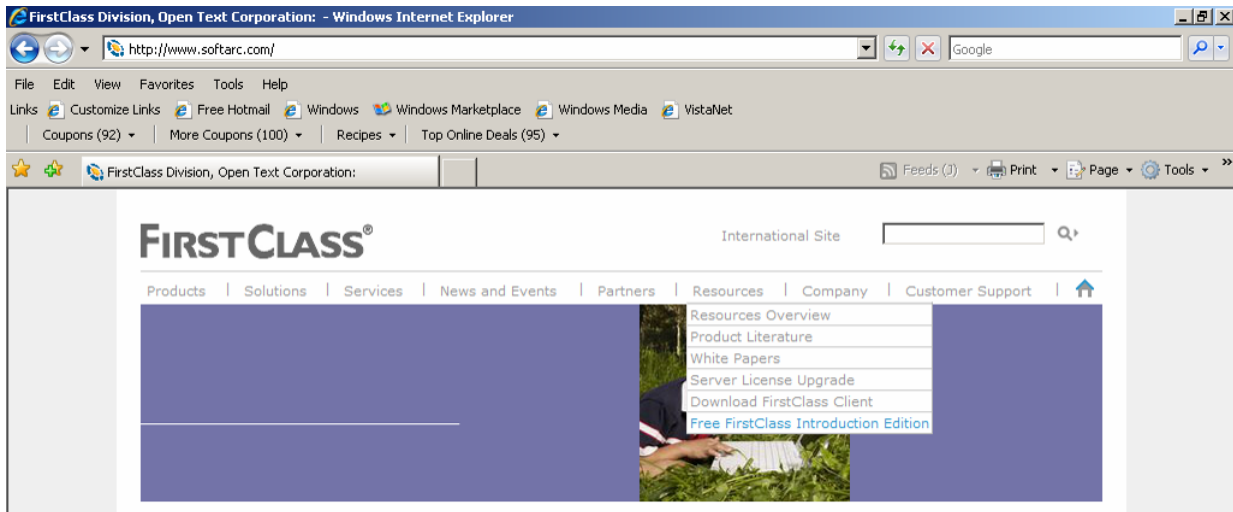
FirstClass Division, Open Text Corporation: - Windows Internet Explorer

http://www.softarc.com/

Google

File Edit View Favorites Tools Help

Links Customize Links Free Hotmail Windows Windows Marketplace Windows Media VistaNet

Coupons (92) More Coupons (100) Recipes Top Online Deals (95)

FirstClass Division, Open Text Corporation:

Feeds (J) Print Page Tools

FIRSTCLASS®

International Site

Products | Solutions | Services | News and Events | Partners | Resources | Company | Customer Support |

Resources Overview
Product Literature
White Papers
Server License Upgrade
Download FirstClass Client
Free FirstClass Introduction Edition